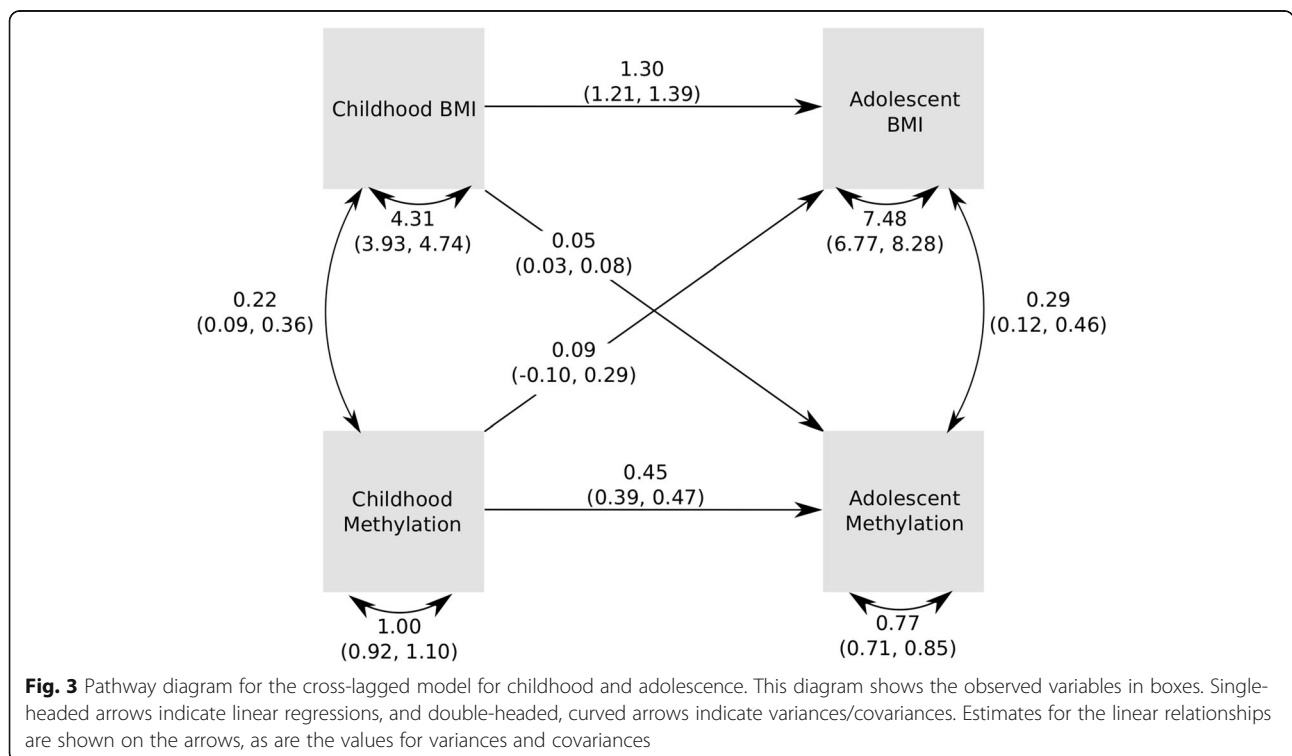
Childhood BMI

1.30
(1.21, 1.39)

Adolescent BMI

4.31
(3.93, 4.74)

0.05
(0.03, 0.08)

7.48
(6.77, 8.28)

0.22
(0.09, 0.36)

0.09
(-0.10, 0.29)

0.29
(0.12, 0.46)

Childhood Methylation

0.45
(0.39, 0.47)

Adolescent Methylation

1.00
(0.92, 1.10)

0.77
(0.71, 0.85)

**Fig. 3** Pathway diagram for the cross-lagged model for childhood and adolescence. This diagram shows the observed variables in boxes. Single-headed arrows indicate linear regressions, and double-headed, curved arrows indicate variances/covariances. Estimates for the linear relationships are shown on the arrows, as are the values for variances and covariances